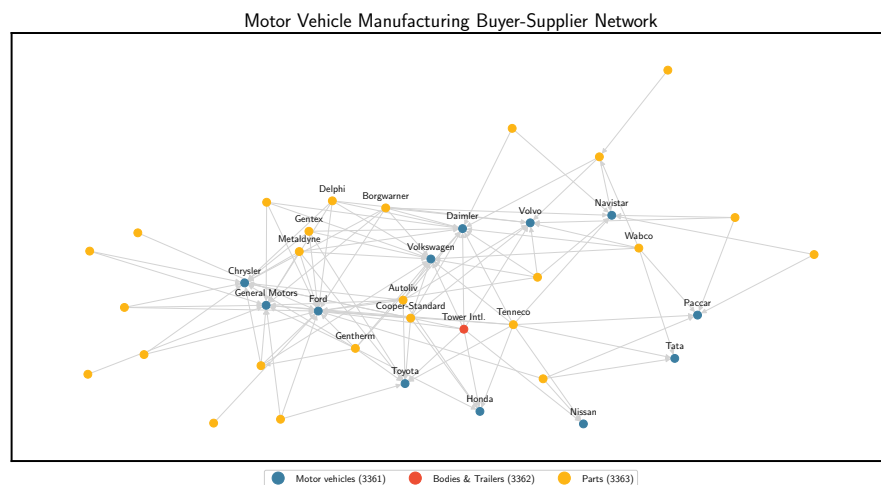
Motor Vehicle Manufacturing Buyer-Supplier Network

Delphi
Borgwarner
Gentex
Daimler
Volvo
Navistar
Metaldyne
Wabco
Volkswagen
Chrysler
General Motors
Autoliv
Ford
Paccar
Cooper-Standard
Tower Intl.
Tenneco
Gentherm
Tata
Toyota
Honda
Nissan

Motor vehicles (3361)
Bodies & Trailers (3362)
Parts (3363)